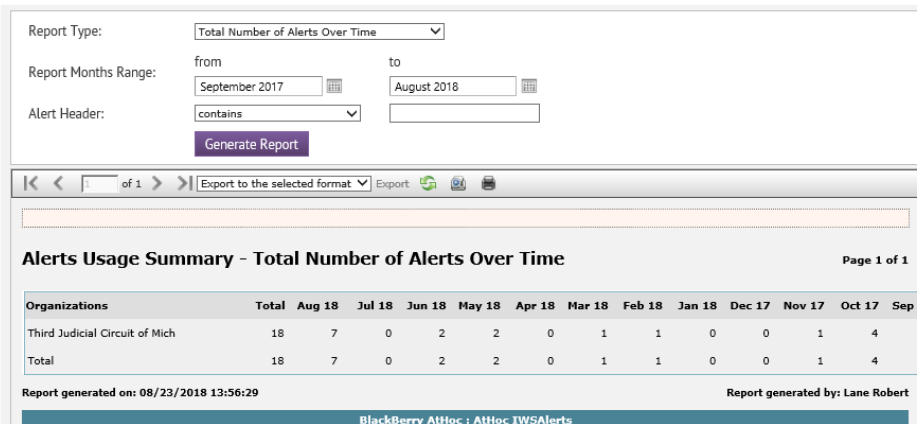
Report Type: Total Number of Alerts Over Time

Report Months Range: from September 2017 to August 2018

Alert Header: contains

Generate Report

|< < 1 of 1 > >| Export to the selected format Export

Alerts Usage Summary - Total Number of Alerts Over Time

Page 1 of 1

| Organizations | Total | Aug 18 | Jul 18 | Jun 18 | May 18 | Apr 18 | Mar 18 | Feb 18 | Jan 18 | Dec 17 | Nov 17 | Oct 17 | Sep |
|---|---|---|---|---|---|---|---|---|---|---|---|---|---|
| Third Judicial Circuit of Mich | 18 | 7 | 0 | 2 | 2 | 0 | 1 | 1 | 0 | 0 | 1 | 4 | |
| Total | 18 | 7 | 0 | 2 | 2 | 0 | 1 | 1 | 0 | 0 | 1 | 4 | |

Report generated on: 08/23/2018 13:56:29

Report generated by: Lane Robert

BlackBerry AtHoc : AtHoc IWSAlerts